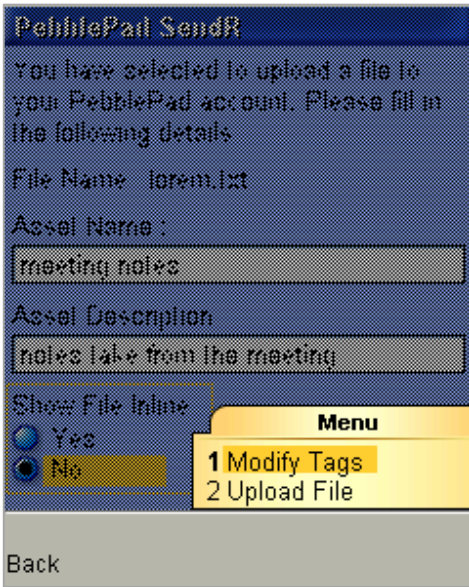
PebblePad SendR

You have selected to upload a file to your PebblePad account. Please fill in the following details

File Name : lorem.txt

Asset Name :

meeting notes

Asset Description

notes take from the meeting

Show File Inline

Yes

No

Menu

1 Modify Tags

2 Upload File

Back